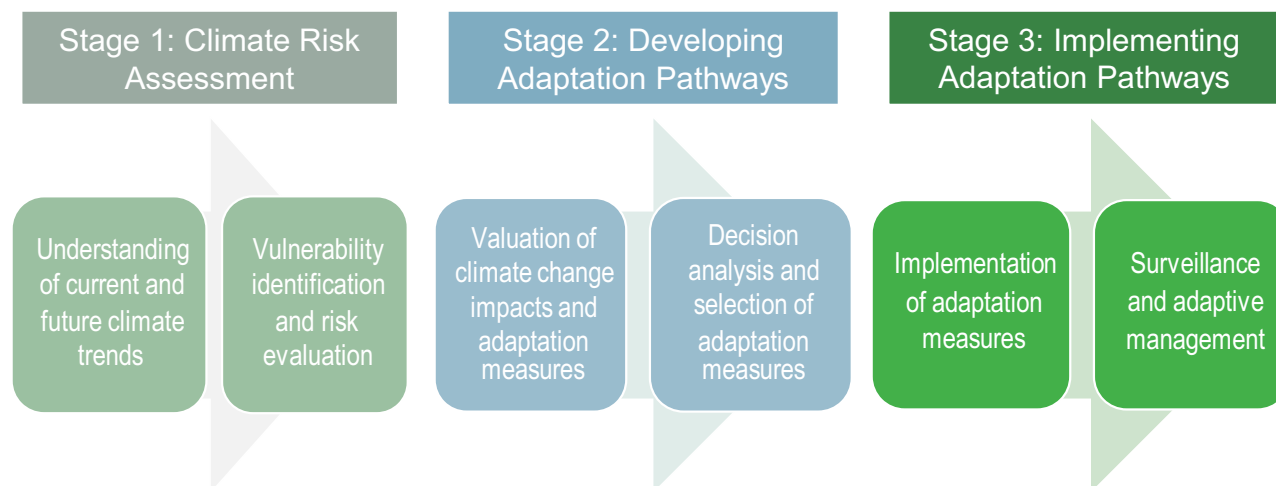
Stage 1: Climate Risk Assessment

Understanding of current and future climate trends

Vulnerability identification and risk evaluation

Stage 2: Developing Adaptation Pathways

Valuation of climate change impacts and adaptation measures

Decision analysis and selection of adaptation measures

Stage 3: Implementing Adaptation Pathways

Implementation of adaptation measures

Surveillance and adaptive management